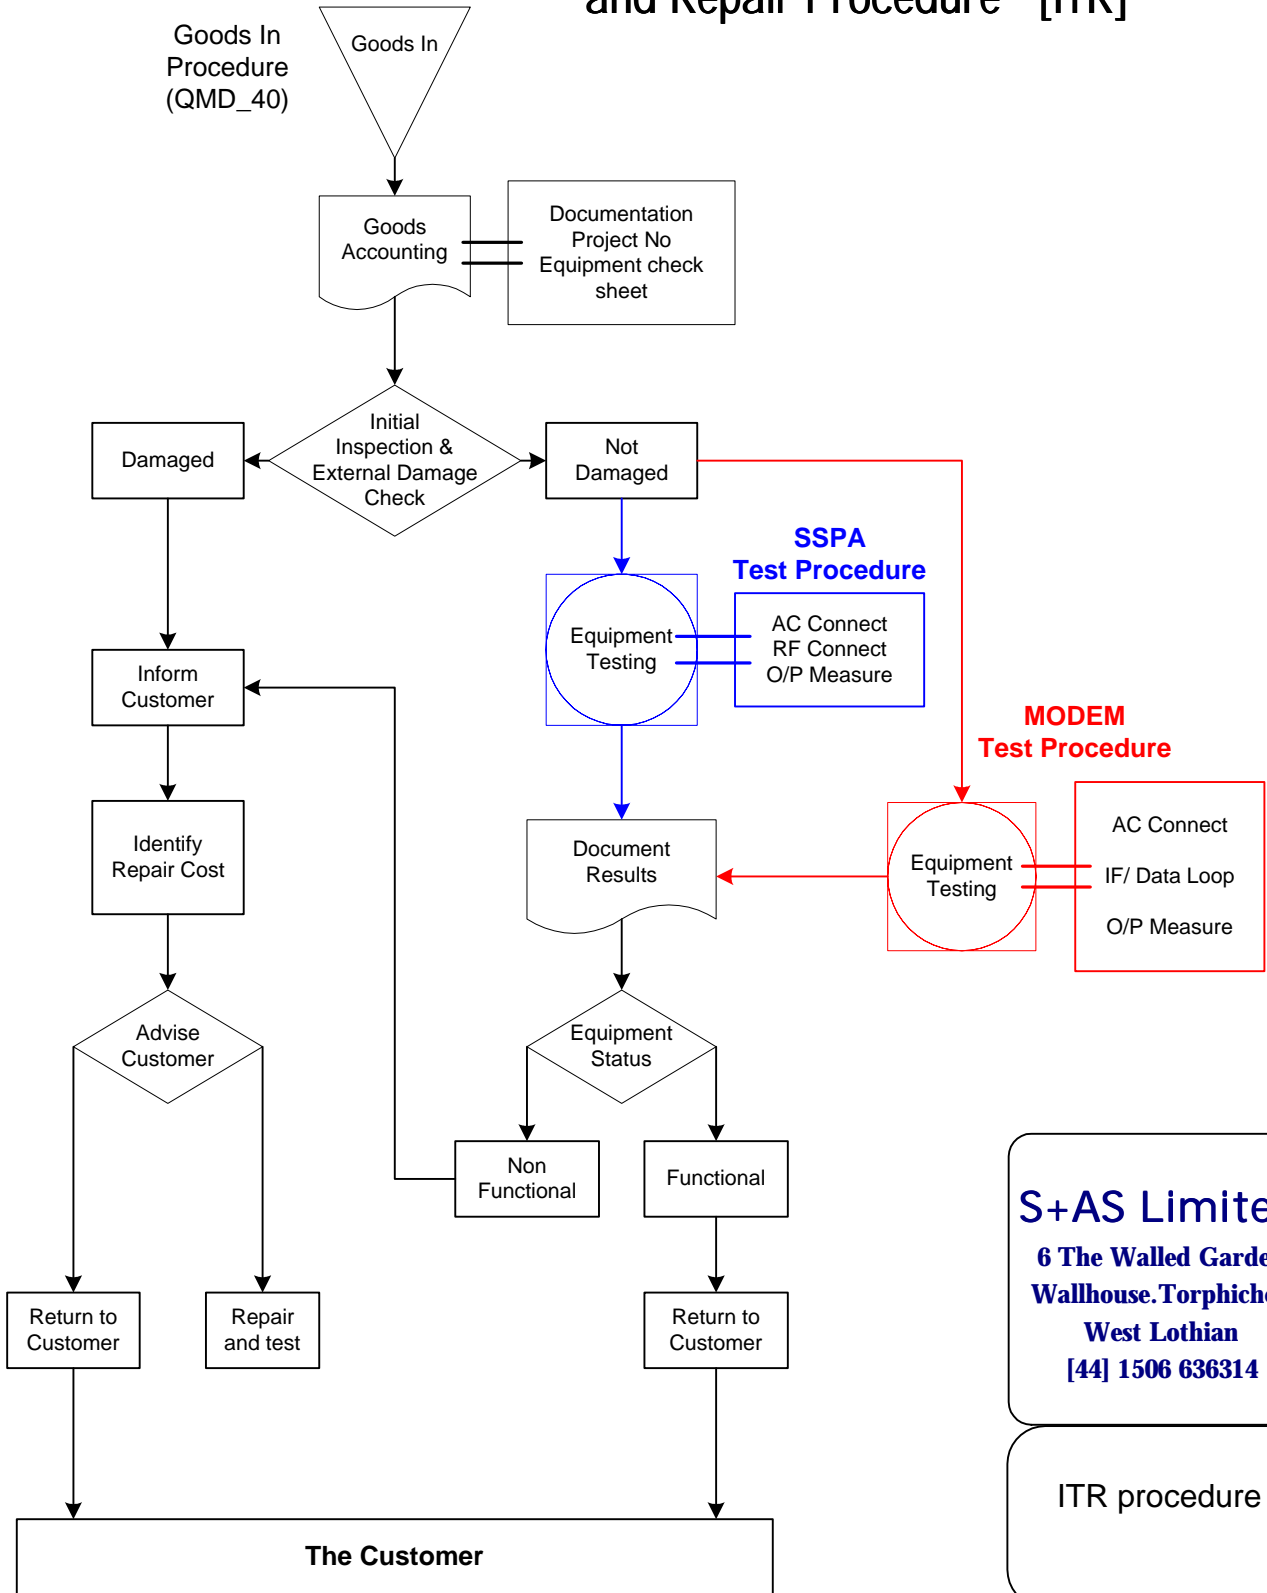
and Repair Procedure [ITR]

Goods In Procedure (QMD_40)

Goods In

Goods Accounting

Documentation Project No Equipment check sheet

Damaged

Initial Inspection & External Damage Check

Not Damaged

SSPA Test Procedure

Equipment Testing

AC Connect RF Connect O/P Measure

Inform Customer

MODEM Test Procedure

Identify Repair Cost

Document Results

Equipment Testing

AC Connect

IF/ Data Loop

O/P Measure

Advise Customer

Equipment Status

Non Functional

Functional

S+AS Limite

6 The Walled Garde

Wallhouse.Torphich

West Lothian

[44] 1506 636314

Return to Customer

Repair and test

Return to Customer

ITR procedure

The Customer